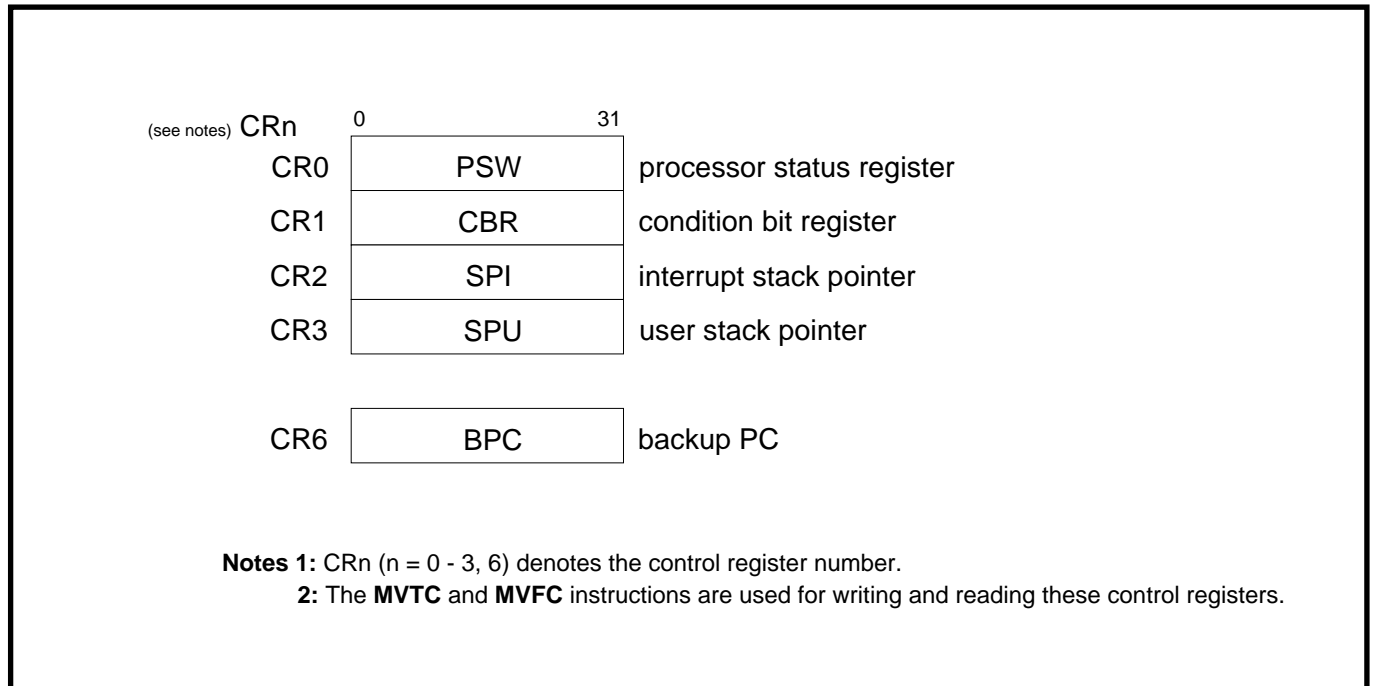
(see notes) CRn 0 31

CR0 PSW processor status register
CR1 CBR condition bit register
CR2 SPI interrupt stack pointer
CR3 SPU user stack pointer

CR6 BPC backup PC

**Notes 1:** CRn (n = 0 - 3, 6) denotes the control register number.
**2:** The **MVTC** and **MVFC** instructions are used for writing and reading these control registers.